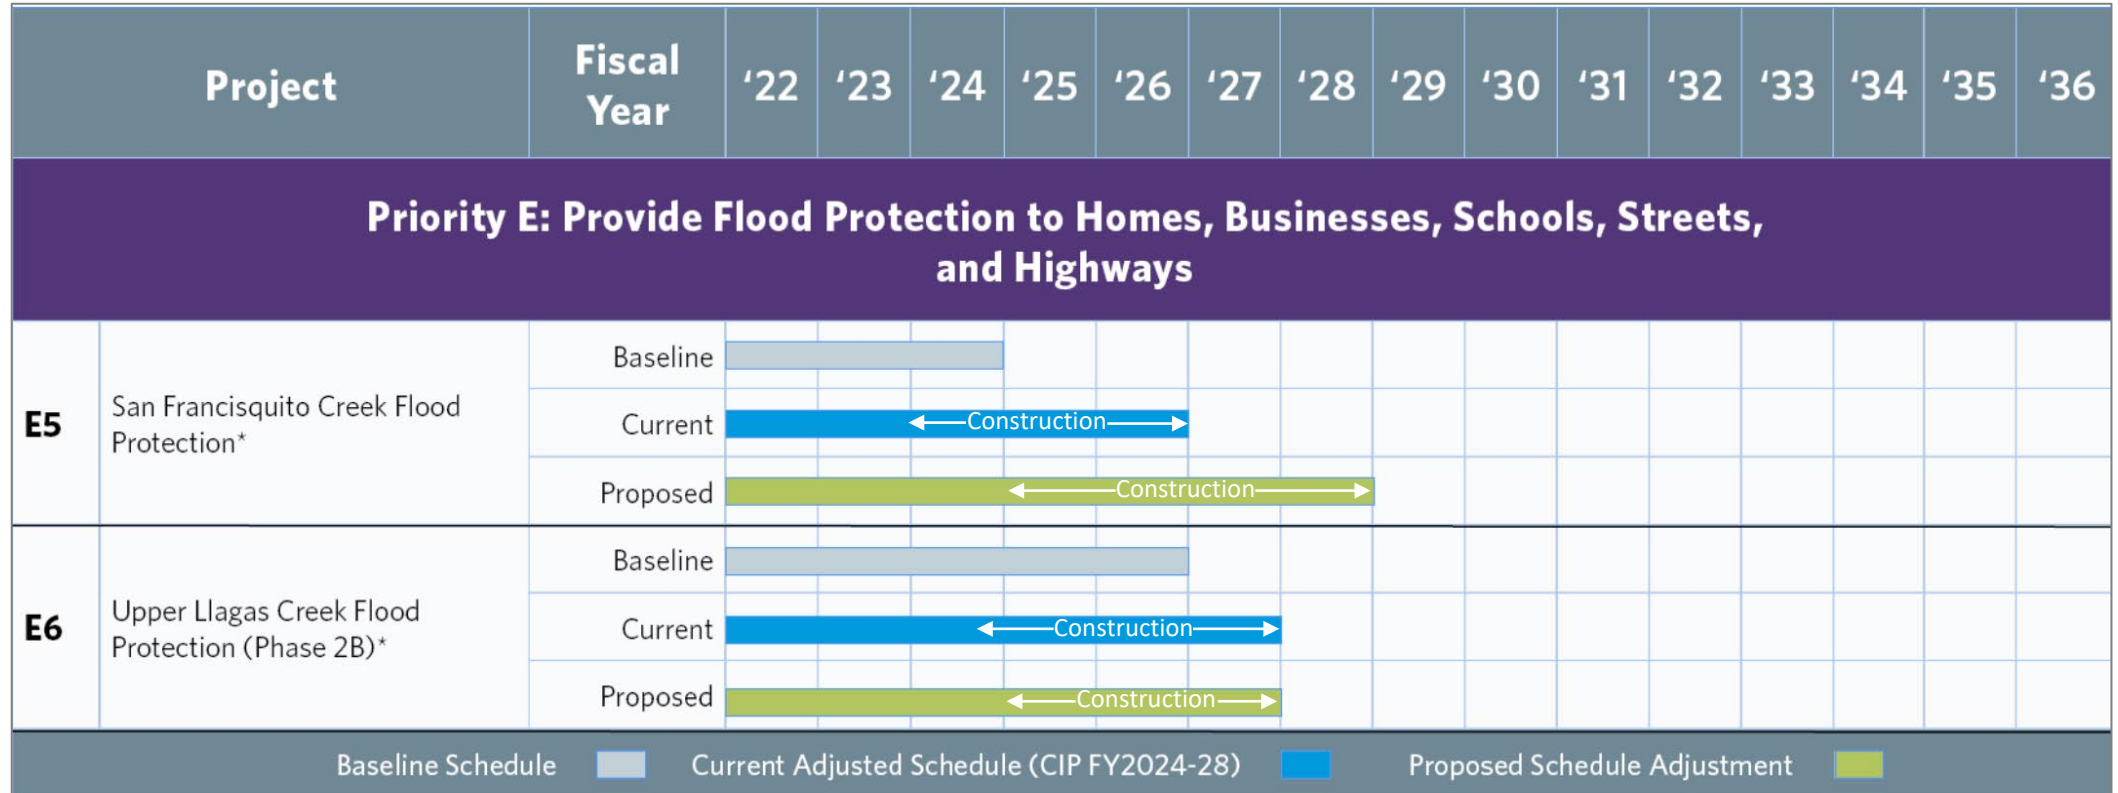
| Project | | Fiscal Year | '22 | '23 | '24 | '25 | '26 | '27 | '28 | '29 | '30 | '31 | '32 | '33 | '34 | '35 | '36 |
|---|---|---|---|---|---|---|---|---|---|---|---|---|---|---|---|---|---|

Priority E: Provide Flood Protection to Homes, Businesses, Schools, Streets, and Highways

| | | | |
|---|---|---|---|
| E5 | San Francisquito Creek Flood Protection* | Baseline | |
| | | Current | Construction |
| | | Proposed | Construction |
| E6 | Upper Llagas Creek Flood Protection (Phase 2B)* | Baseline | |
| | | Current | Construction |
| | | Proposed | Construction |

Baseline Schedule Current Adjusted Schedule (CIP FY2024-28) Proposed Schedule Adjustment